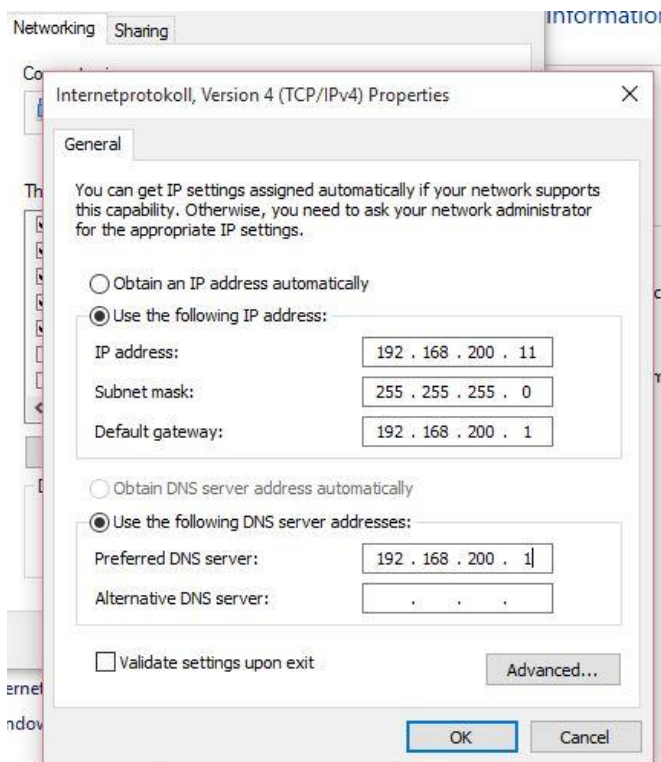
Networking Sharing

Informatio

Co

Internetprotokoll, Version 4 (TCP/IPv4) Properties

×

General

You can get IP settings assigned automatically if your network supports this capability. Otherwise, you need to ask your network administrator for the appropriate IP settings.

Th

Obtain an IP address automatically

Use the following IP address:

| IP address: | 192 . 168 . 200 . 11 |
|---|---|
| Subnet mask: | 255 . 255 . 255 . 0 |
| Default gateway: | 192 . 168 . 200 . 1 |

Obtain DNS server address automatically

Use the following DNS server addresses:

| Preferred DNS server: | 192 . 168 . 200 . 1 |
|---|---|
| Alternative DNS server: | . . . |

Validate settings upon exit

Advanced...

erne

ndov

OK

Cancel